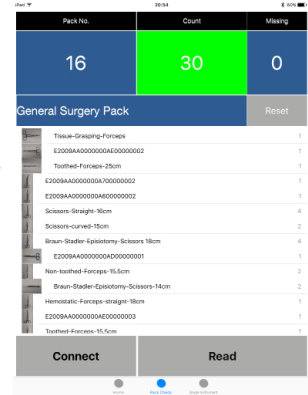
iPad 20:54 80%

| Pack No. | Count | Missing |
|---|---|---|
| 16 | 30 | 0 |

General Surgery Pack

Reset

Tissue-Grasping-Forceps 1
E2009AA0000000AE00000002 1
Toothed-Forceps-25cm 1
E2009AA0000000A700000002 1
E2009AA0000000A600000002 1
Scissors-Straight-16cm 4
Scissors-curved-15cm 2
Braun-Stadler-Episiotomy-Scissors 18cm 4
E2009AA0000000AD00000001 1
Non-toothed-Forceps-15.5cm 2
Braun-Stadler-Episiotomy-Scissors-14cm 2
Hemostatic-Forceps-straight-18cm 1
E2009AA0000000AE00000003 1
Toothed-Forceps-15.5cm 1

Connect

Read

Home Pack Check Single Instrument